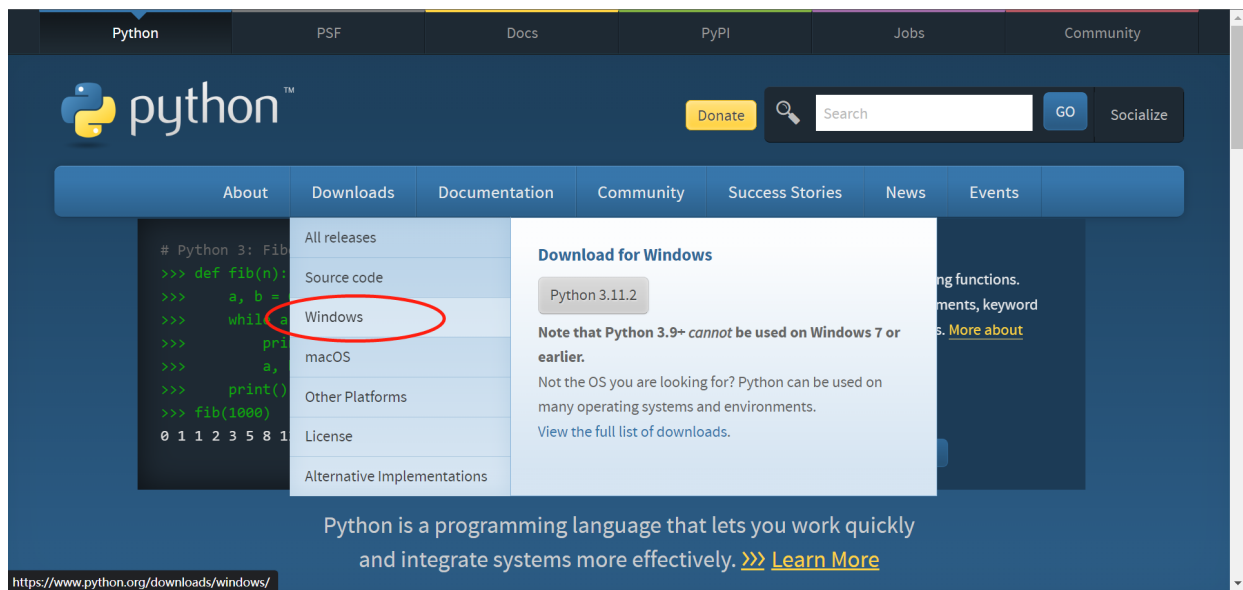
Python PSF Docs PyPI Jobs Community

python™

Donate Search GO Socialize

About Downloads Documentation Community Success Stories News Events

# Python 3: Fib
>>> def fib(n):
>>>     a, b =
>>>     while a
>>>         pri
>>>         a,
>>>     print()
>>> fib(1000)
0 1 1 2 3 5 8 1

All releases
Source code
Windows
macOS
Other Platforms
License
Alternative Implementations

Download for Windows

Python 3.11.2

Note that Python 3.9+ *cannot* be used on Windows 7 or earlier.

Not the OS you are looking for? Python can be used on many operating systems and environments.

View the full list of downloads.

ng functions.
ments, keyword
s. More about

Python is a programming language that lets you work quickly and integrate systems more effectively. >>> Learn More

https://www.python.org/downloads/windows/